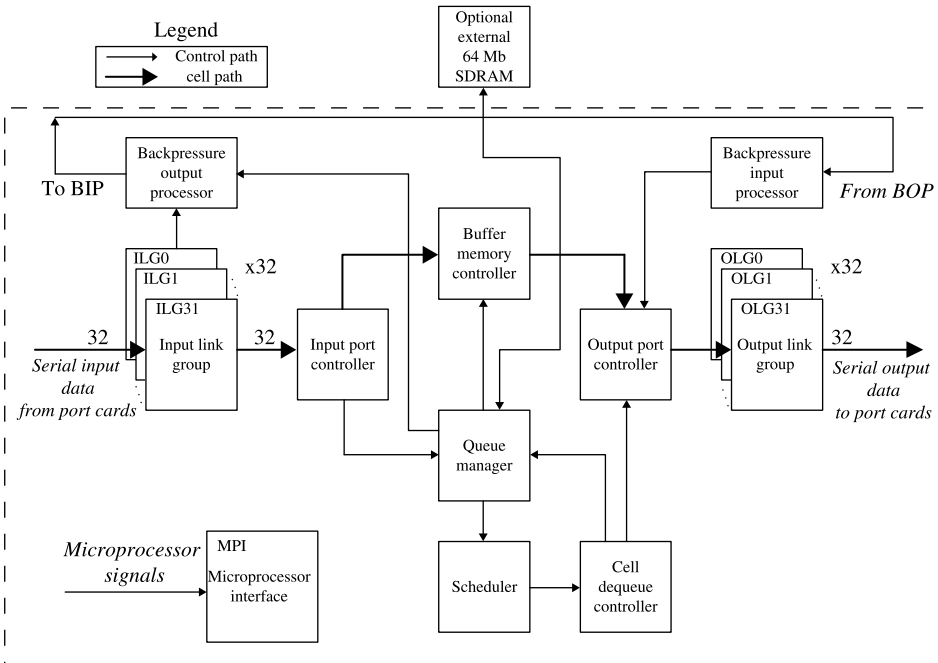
Legend

Control path

cell path

Optional external 64 Mb SDRAM

Backpressure output processor

To BIP

Backpressure input processor

From BOP

Buffer memory controller

ILG0

ILG1

ILG31

x32

Input link group

32

Serial input data from port cards

32

Input port controller

Output port controller

OLG0

OLG1

OLG31

x32

Output link group

32

Serial output data to port cards

Queue manager

Microprocessor signals

MPI

Microprocessor interface

Scheduler

Cell dequeue controller